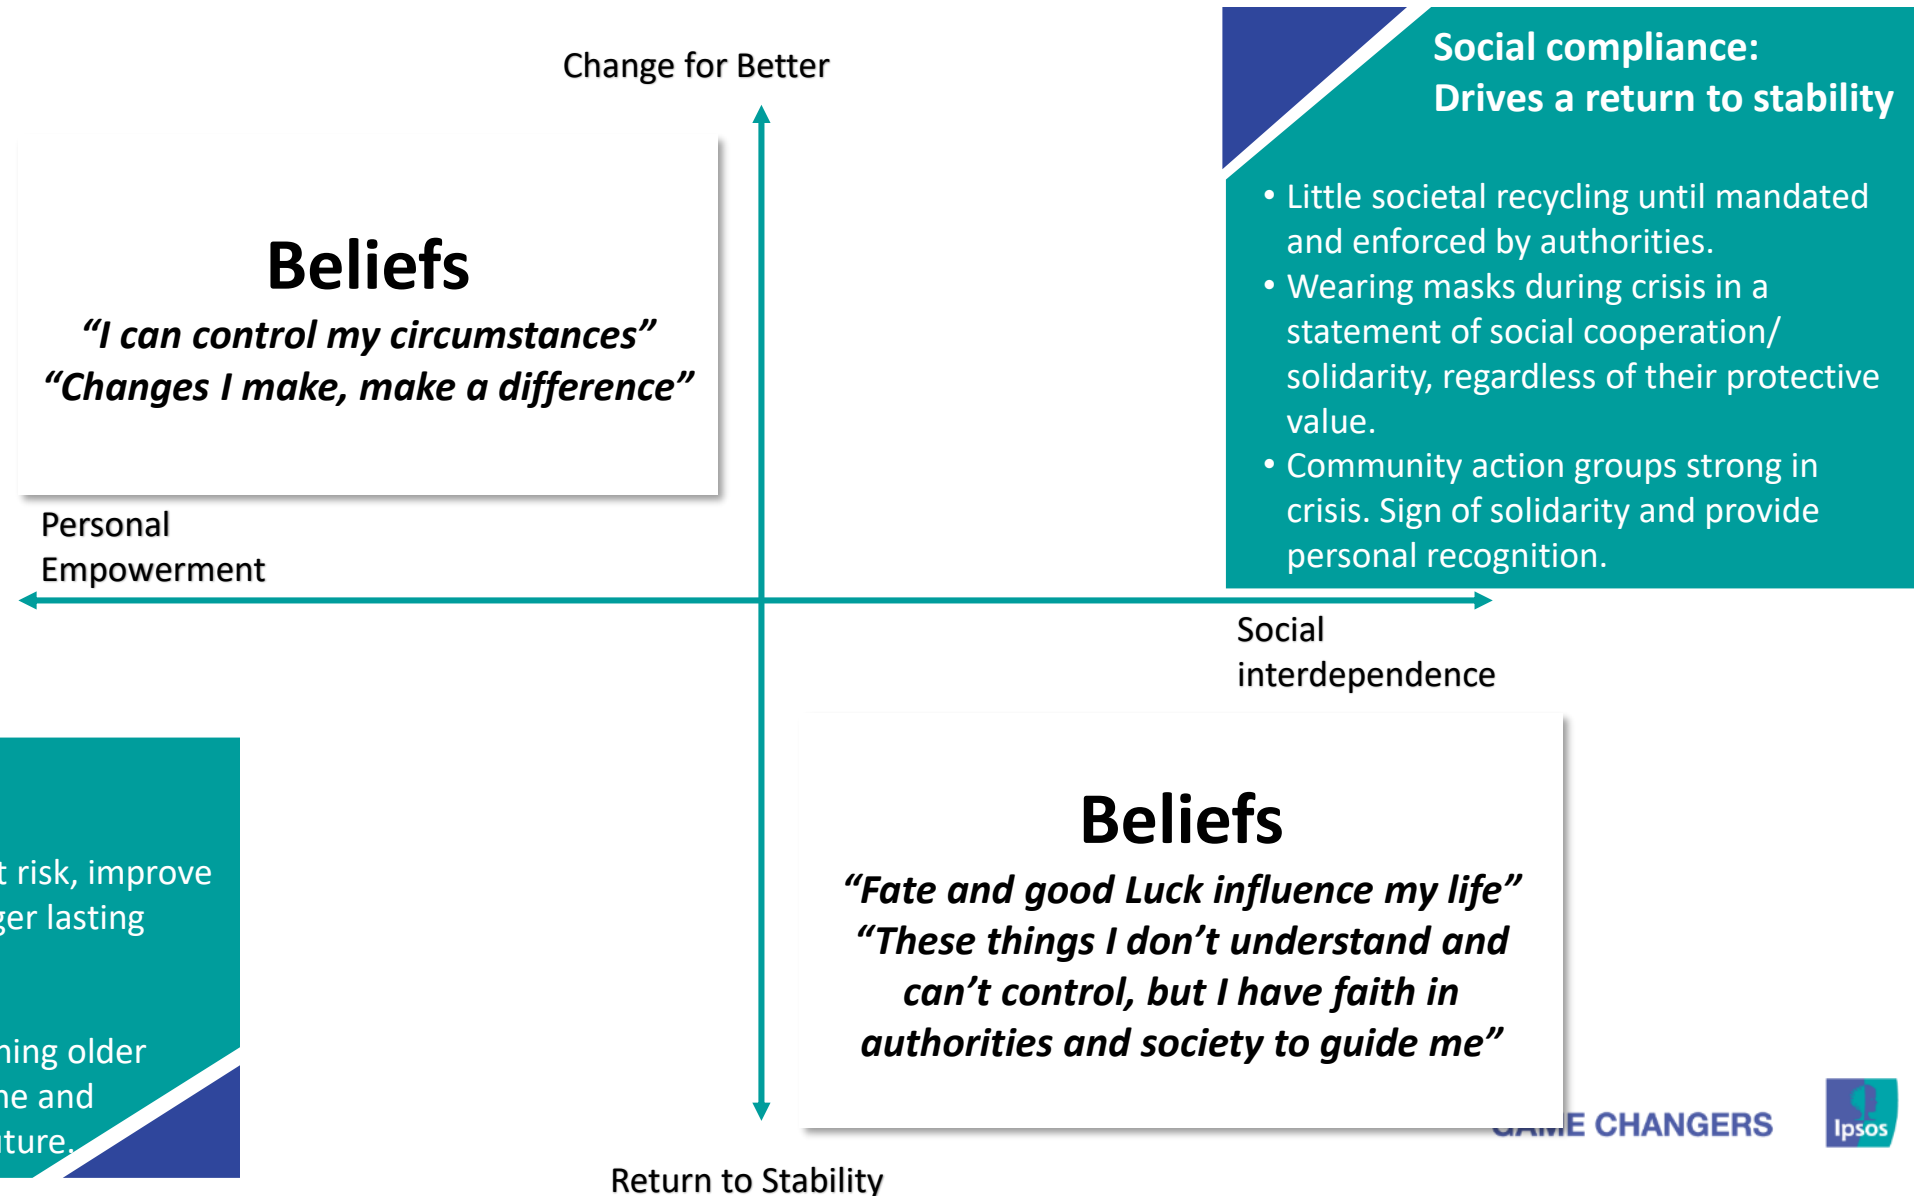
Change for Better

Social compliance:
Drives a return to stability

• Little societal recycling until mandated and enforced by authorities.
• Wearing masks during crisis in a statement of social cooperation/ solidarity, regardless of their protective value.
• Community action groups strong in crisis. Sign of solidarity and provide personal recognition.

Beliefs
"I can control my circumstances"
"Changes I make, make a difference"

Personal Empowerment

Social interdependence

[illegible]t risk, improve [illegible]ger lasting

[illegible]ning older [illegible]ne and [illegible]ture.

Beliefs
"Fate and good Luck influence my life"
"These things I don't understand and can't control, but I have faith in authorities and society to guide me"

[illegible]E CHANGERS

Ipsos

Return to Stability